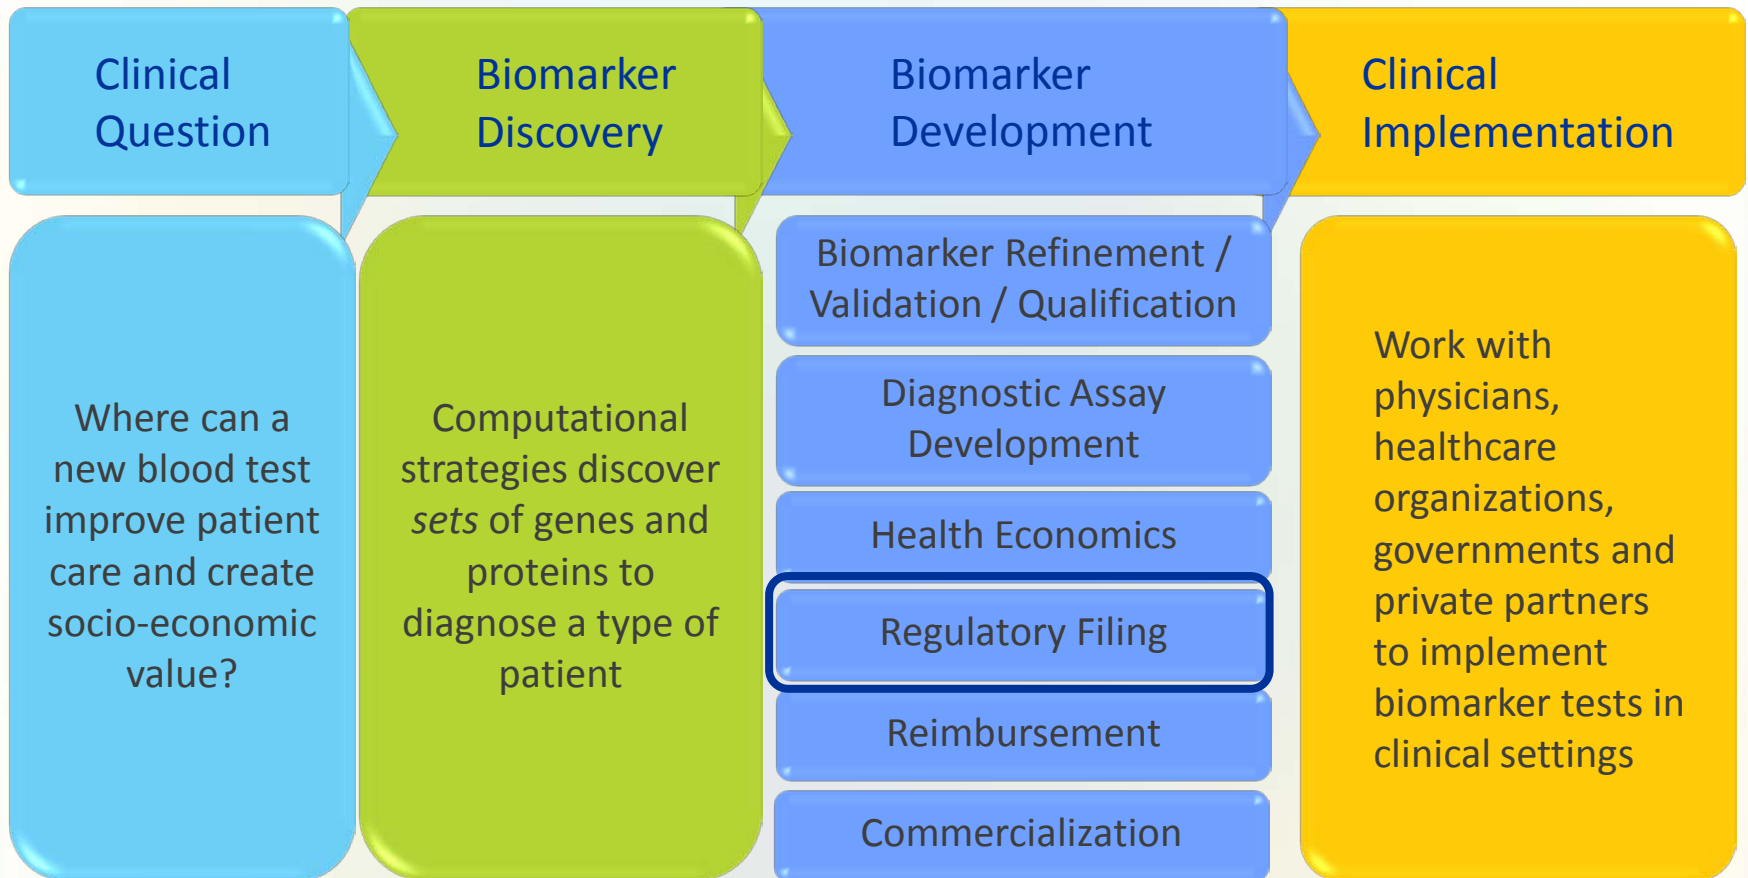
Clinical Question

Biomarker Discovery

Biomarker Development

Clinical Implementation

Where can a new blood test improve patient care and create socio-economic value?

Computational strategies discover *sets* of genes and proteins to diagnose a type of patient

Biomarker Refinement / Validation / Qualification

Diagnostic Assay Development

Health Economics

Regulatory Filing

Reimbursement

Commercialization

Work with physicians, healthcare organizations, governments and private partners to implement biomarker tests in clinical settings